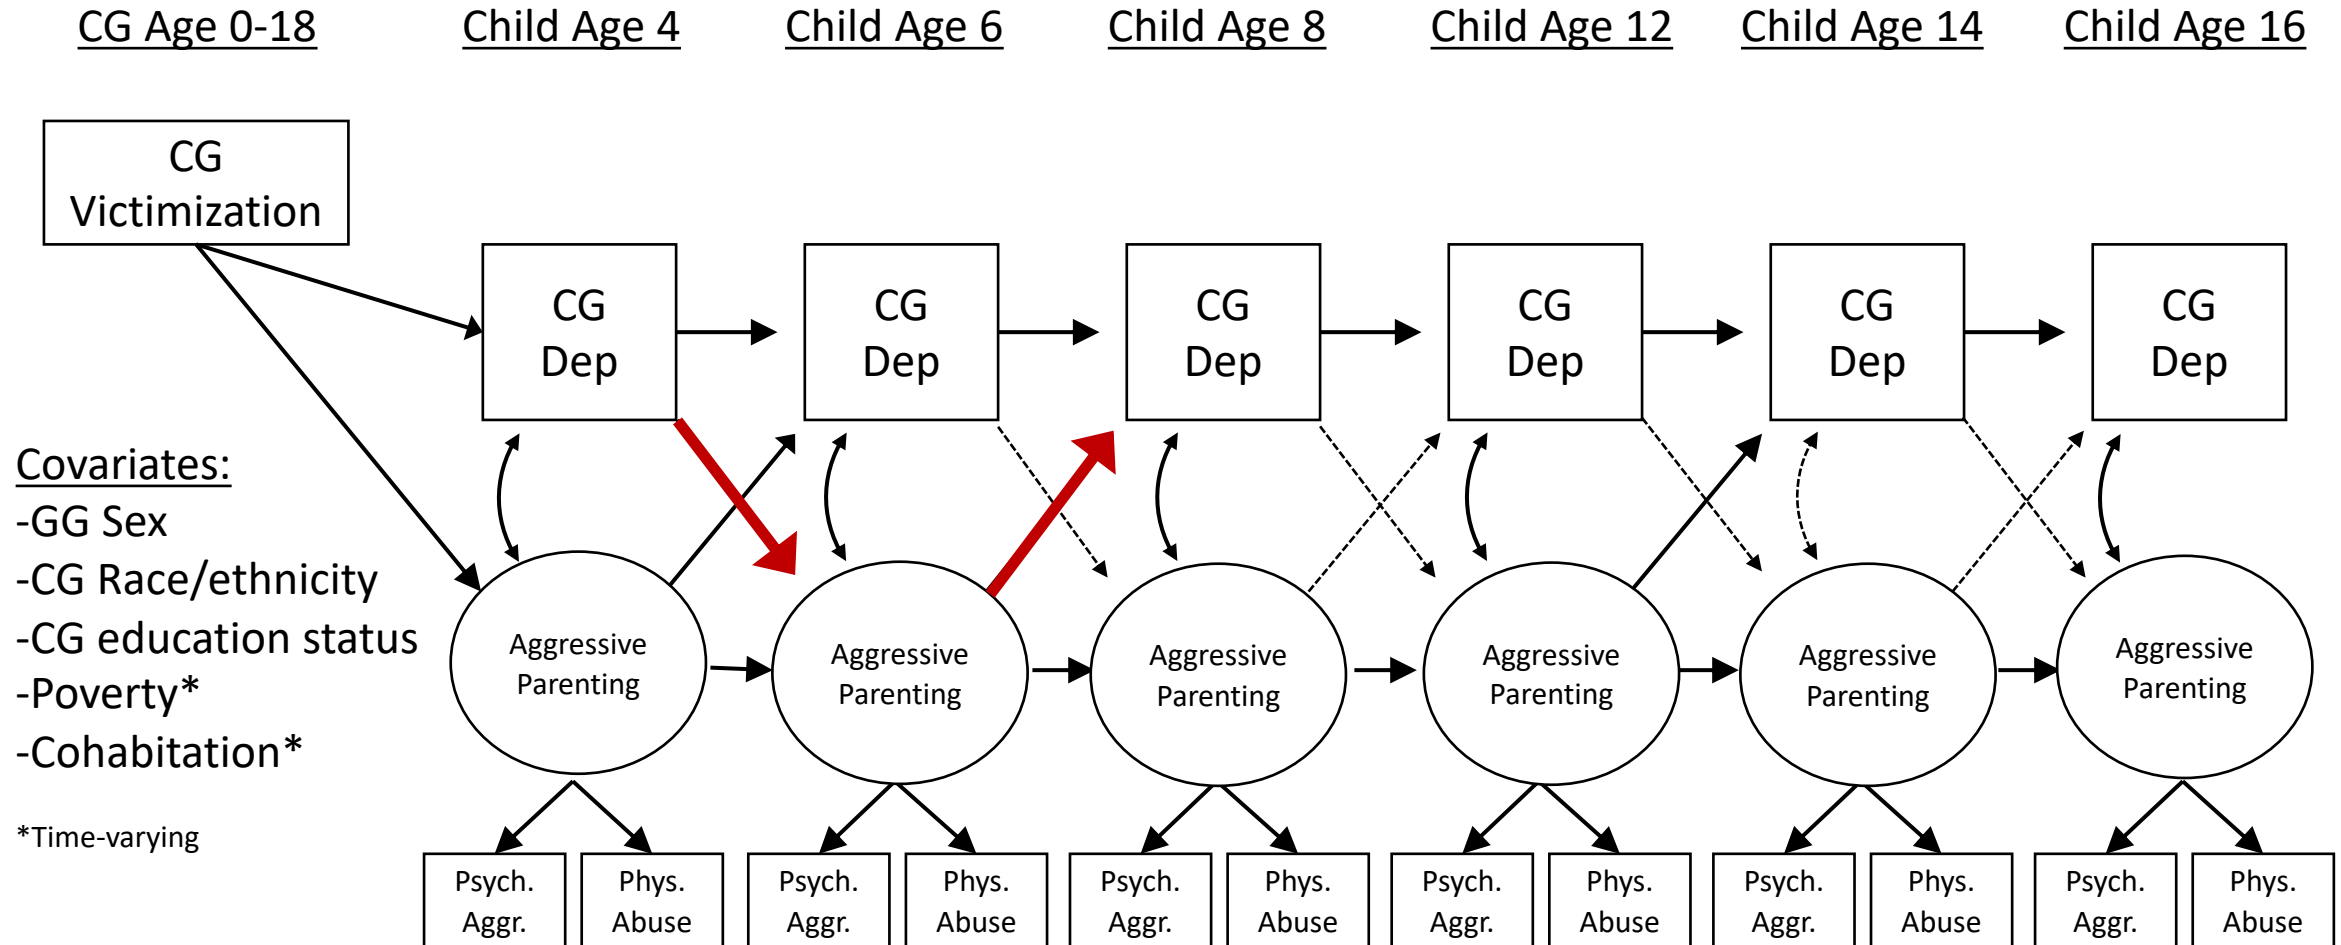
CG Age 0-18

Child Age 4

Child Age 6

Child Age 8

Child Age 12

Child Age 14

Child Age 16

CG Victimization

CG Dep

CG Dep

CG Dep

CG Dep

CG Dep

CG Dep

Covariates:
-GG Sex
-CG Race/ethnicity
-CG education status
-Poverty*
-Cohabitation*

*Time-varying

Aggressive Parenting

Aggressive Parenting

Aggressive Parenting

Aggressive Parenting

Aggressive Parenting

Aggressive Parenting

Psych. Aggr.

Phys. Abuse

Psych. Aggr.

Phys. Abuse

Psych. Aggr.

Phys. Abuse

Psych. Aggr.

Phys. Abuse

Psych. Aggr.

Phys. Abuse

Psych. Aggr.

Phys. Abuse